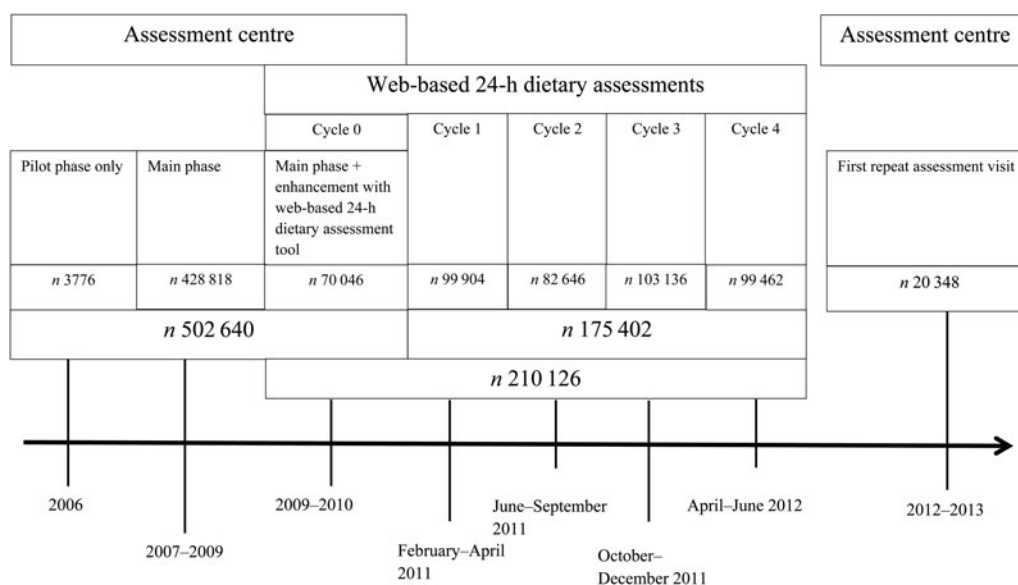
Assessment centre

Assessment centre

Web-based 24-h dietary assessments

Cycle 0

Cycle 1

Cycle 2

Cycle 3

Cycle 4

Pilot phase only

Main phase

Main phase + enhancement with web-based 24-h dietary assessment tool

First repeat assessment visit

*n* 3776

*n* 428 818

*n* 70 046

*n* 99 904

*n* 82 646

*n* 103 136

*n* 99 462

*n* 20 348

*n* 502 640

*n* 175 402

*n* 210 126

2006

2007–2009

2009–2010

February–April 2011

June–September 2011

October–December 2011

April–June 2012

2012–2013